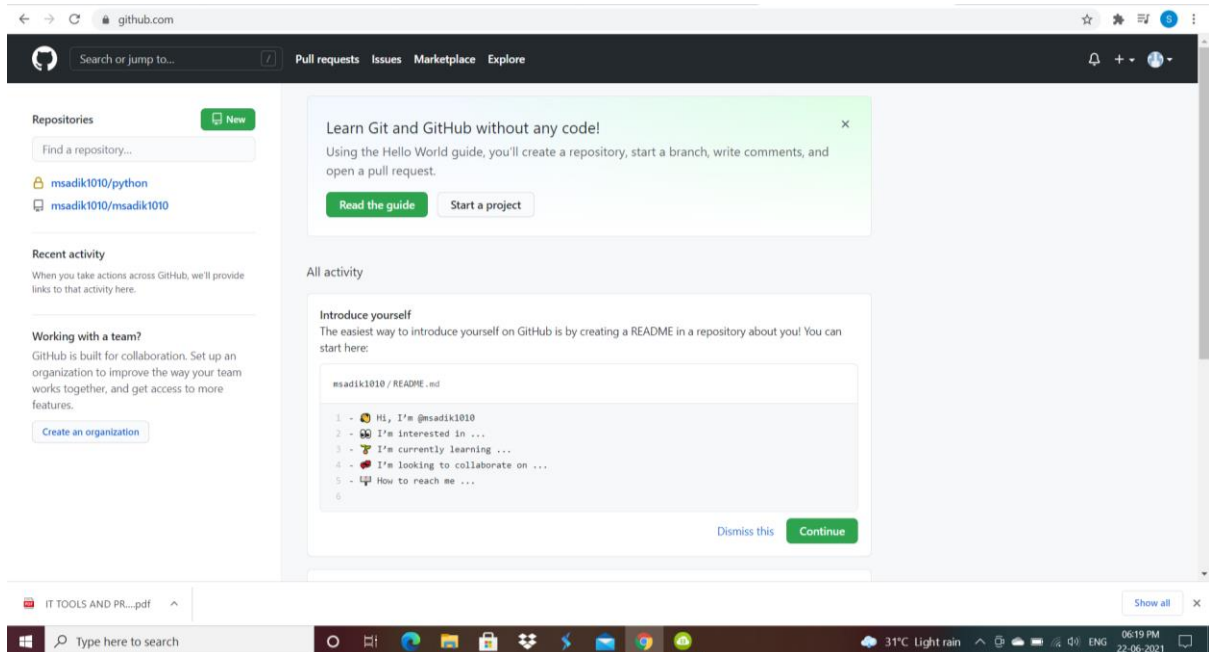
github.com

Search or jump to...

Pull requests Issues Marketplace Explore

Repositories

New

Find a repository...

msadik1010/python

msadik1010/msadik1010

Recent activity

When you take actions across GitHub, we'll provide links to that activity here.

Working with a team?

GitHub is built for collaboration. Set up an organization to improve the way your team works together, and get access to more features.

Create an organization

Learn Git and GitHub without any code!

Using the Hello World guide, you'll create a repository, start a branch, write comments, and open a pull request.

Read the guide Start a project

All activity

Introduce yourself

The easiest way to introduce yourself on GitHub is by creating a README in a repository about you! You can start here:

msadik1010 / README.md

1 - Hi, I'm @msadik1010
2 - I'm interested in ...
3 - I'm currently learning ...
4 - I'm looking to collaborate on ...
5 - How to reach me ...
6

Dismiss this Continue

IT TOOLS AND PR....pdf

Show all

Type here to search

31°C Light rain ENG 06:19 PM 22-06-2021